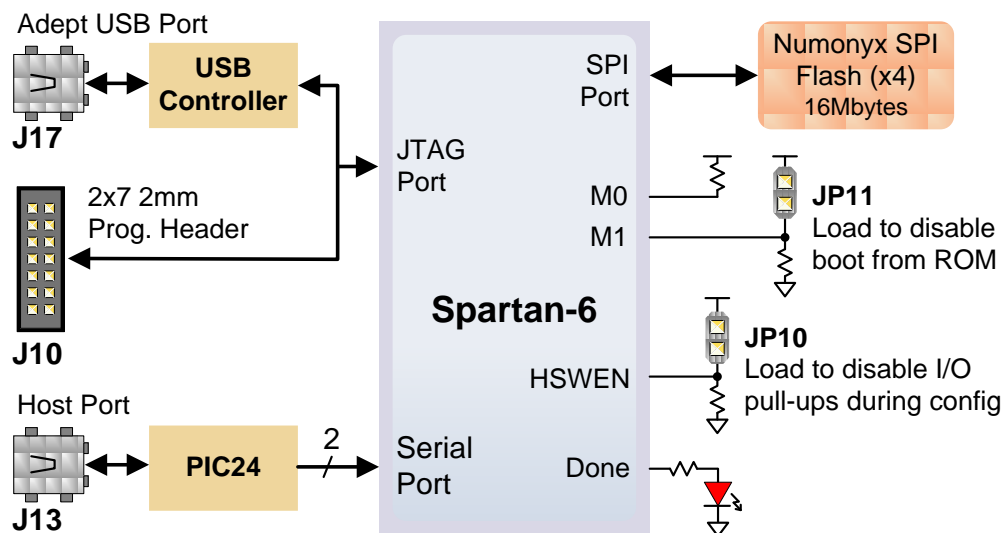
Adept USB Port

J17

USB Controller

2x7 2mm Prog. Header

J10

Host Port

J13

PIC24

2

JTAG Port

Serial Port

Spartan-6

SPI Port

M0

M1

HSWEN

Done

Numonyx SPI Flash (x4) 16Mbytes

JP11
Load to disable boot from ROM

JP10
Load to disable I/O pull-ups during config